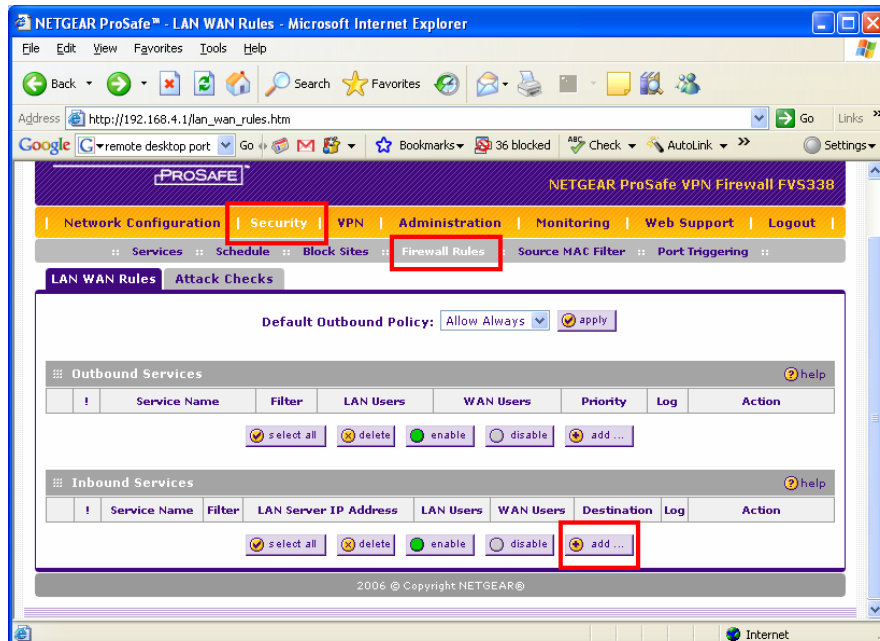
NETGEAR ProSafe™ - LAN WAN Rules - Microsoft Internet Explorer

File Edit View Favorites Tools Help

Back Search Favorites

Address http://192.168.4.1/lan_wan_rules.htm Go Links »

Google remote desktop port Go Bookmarks 36 blocked Check AutoLink » Settings

PROSAFE NETGEAR ProSafe VPN Firewall FVS338

Network Configuration | Security | VPN | Administration | Monitoring | Web Support | Logout

:: Services :: Schedule :: Block Sites :: Firewall Rules :: Source MAC Filter :: Port Triggering ::

LAN WAN Rules Attack Checks

Default Outbound Policy: Allow Always apply

Outbound Services help

| | ! | Service Name | Filter | LAN Users | WAN Users | Priority | Log | Action |
|---|---|---|---|---|---|---|---|---|

select all delete enable disable add ...

Inbound Services help

| | ! | Service Name | Filter | LAN Server IP Address | LAN Users | WAN Users | Destination | Log | Action |
|---|---|---|---|---|---|---|---|---|---|

select all delete enable disable add ...

2006 © Copyright NETGEAR®

Internet